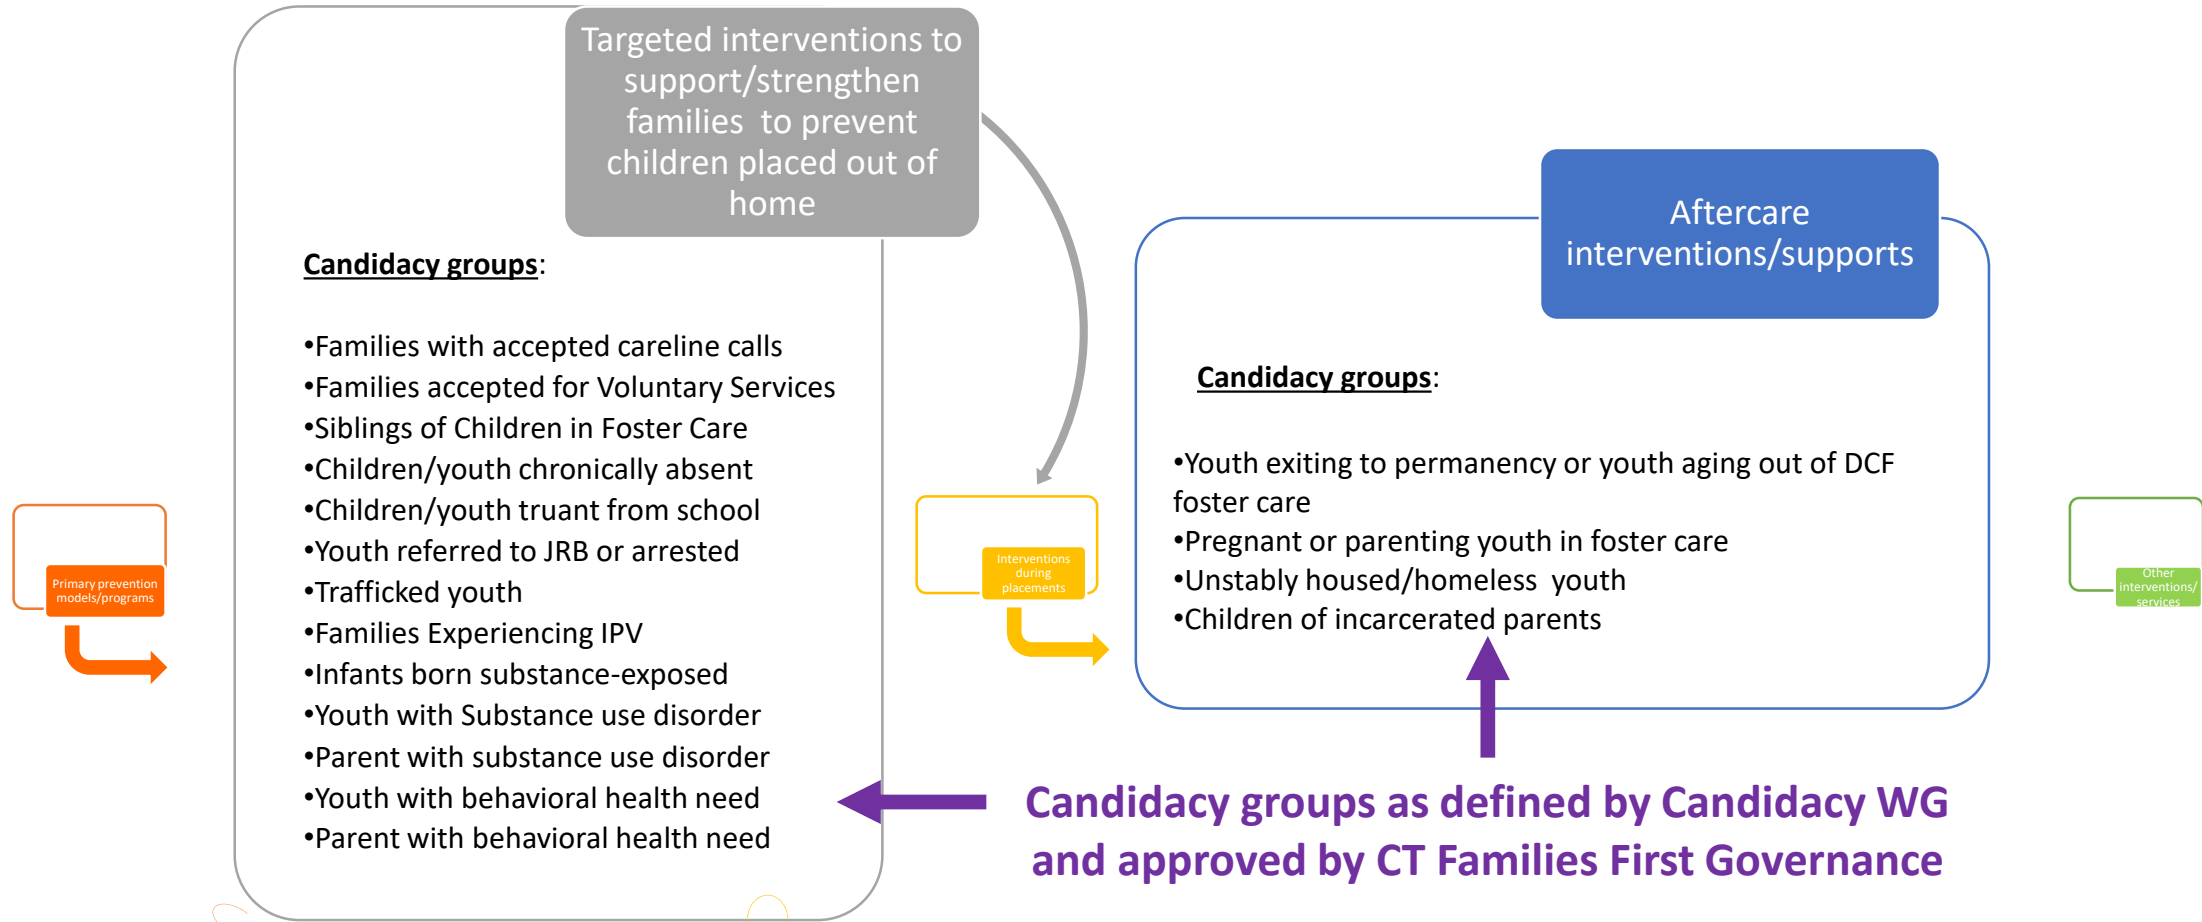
Primary prevention models/programs

Targeted interventions to support/strengthen families to prevent children placed out of home

Candidacy groups:

•Families with accepted careline calls
•Families accepted for Voluntary Services
•Siblings of Children in Foster Care
•Children/youth chronically absent
•Children/youth truant from school
•Youth referred to JRB or arrested
•Trafficked youth
•Families Experiencing IPV
•Infants born substance-exposed
•Youth with Substance use disorder
•Parent with substance use disorder
•Youth with behavioral health need
•Parent with behavioral health need

Interventions during placements

Aftercare interventions/supports

Candidacy groups:

•Youth exiting to permanency or youth aging out of DCF foster care
•Pregnant or parenting youth in foster care
•Unstably housed/homeless youth
•Children of incarcerated parents

Other interventions/ services

Candidacy groups as defined by Candidacy WG and approved by CT Families First Governance